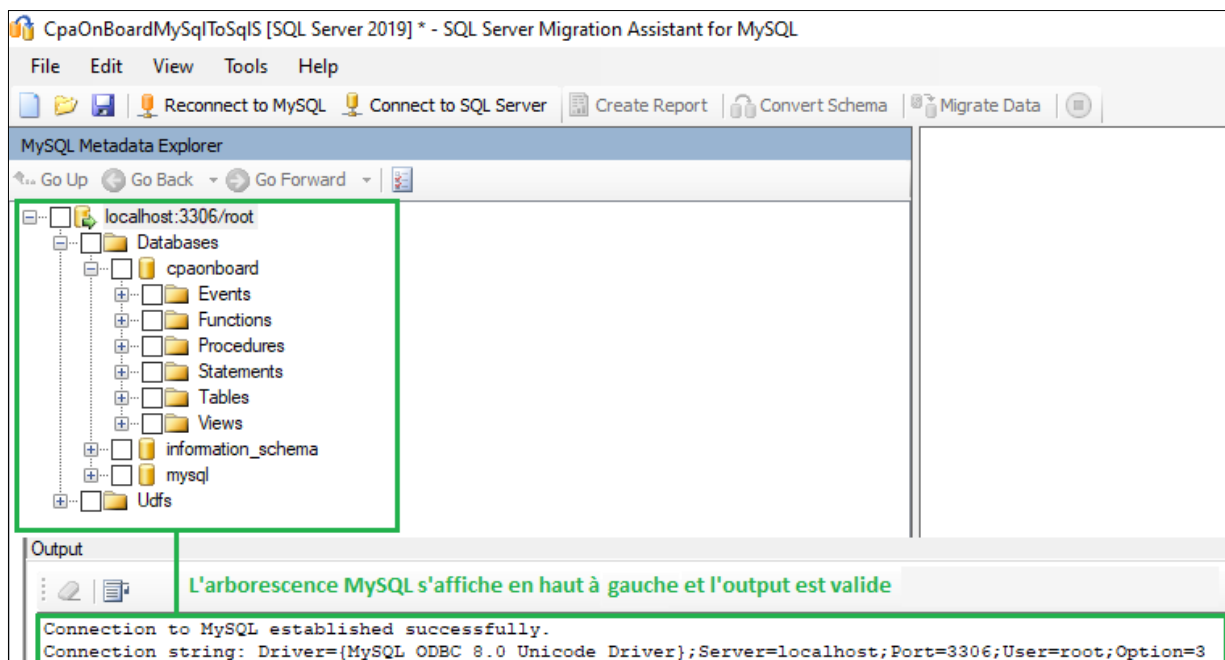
CpaOnBoardMySqlToSqlS [SQL Server 2019] * - SQL Server Migration Assistant for MySQL

File Edit View Tools Help

Reconnect to MySQL Connect to SQL Server Create Report Convert Schema Migrate Data

MySQL Metadata Explorer

Go Up Go Back Go Forward

localhost:3306/root
Databases
cpaonboard
Events
Functions
Procedures
Statements
Tables
Views
information_schema
mysql
Udfs

Output

L'arborescence MySQL s'affiche en haut à gauche et l'output est valide

Connection to MySQL established successfully.
Connection string: Driver={MySQL ODBC 8.0 Unicode Driver};Server=localhost;Port=3306;User=root;Option=3